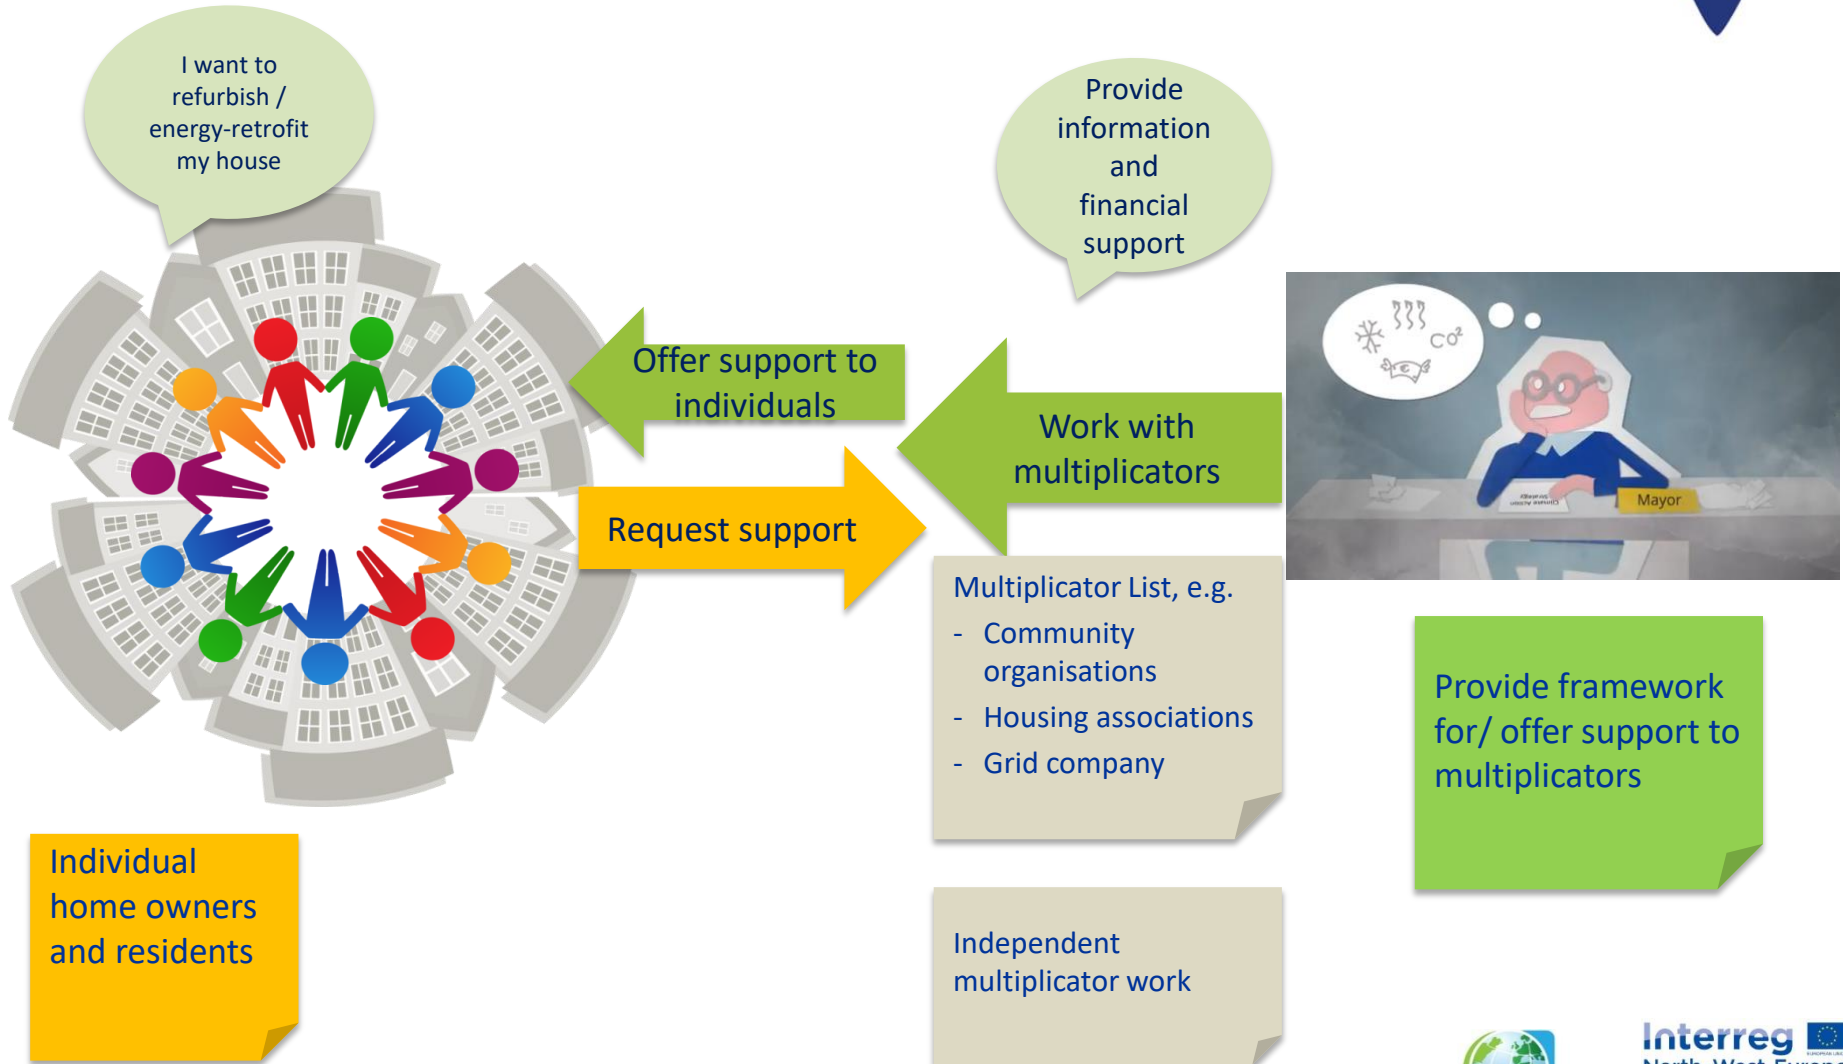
I want to refurbish / energy-retrofit my house

Provide information and financial support

Offer support to individuals

Work with multiplicators

Request support

$CO^2$

Mayor

Multiplicator List, e.g.
- Community organisations
- Housing associations
- Grid company

Provide framework for/ offer support to multiplicators

Individual home owners and residents

Independent multiplicator work

Interreg